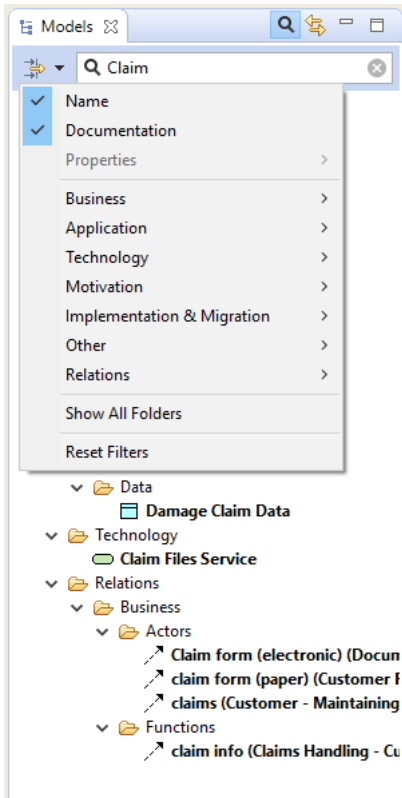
Models

Claim

Name
Documentation
Properties
Business
Application
Technology
Motivation
Implementation & Migration
Other
Relations
Show All Folders
Reset Filters

Data
Damage Claim Data
Technology
Claim Files Service
Relations
Business
Actors
Claim form (electronic) (Docum
claim form (paper) (Customer F
claims (Customer - Maintaining
Functions
claim info (Claims Handling - Cu